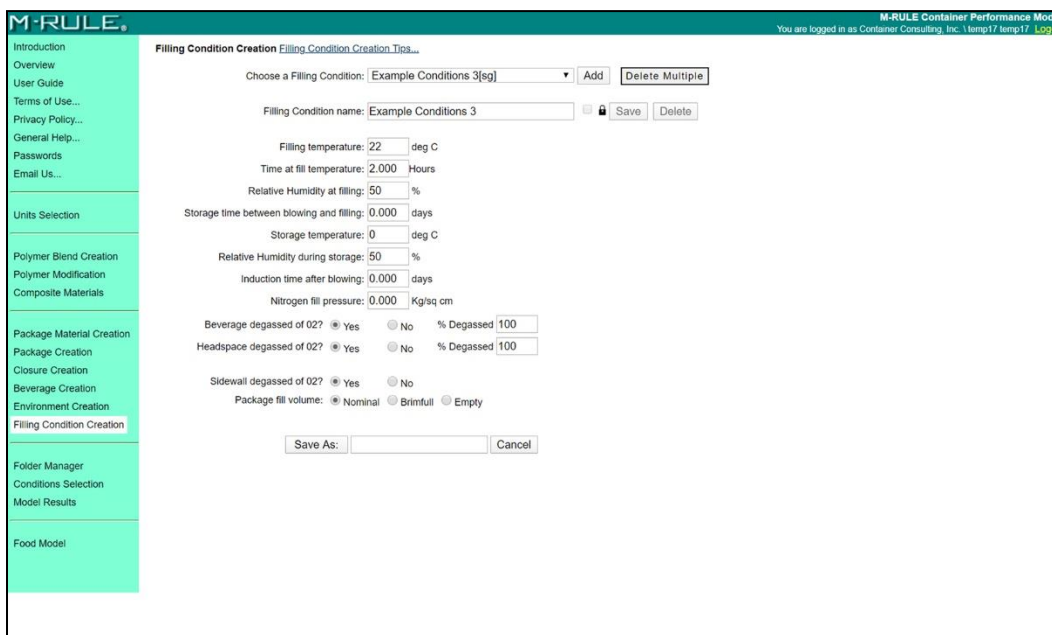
M-RULE.

M-RULE Container Performance Mod
You are logged in as Container Consulting, Inc. \ temp17 temp17 Log

Introduction
Overview
User Guide
Terms of Use...
Privacy Policy...
General Help...
Passwords
Email Us...

Units Selection

Polymer Blend Creation
Polymer Modification
Composite Materials

Package Material Creation
Package Creation
Closure Creation
Beverage Creation
Environment Creation
Filling Condition Creation

Folder Manager
Conditions Selection
Model Results

Food Model

Filling Condition Creation Filling Condition Creation Tips...

Choose a Filling Condition: Example Conditions 3[sg] Add Delete Multiple

Filling Condition name: Example Conditions 3 Save Delete

Filling temperature: 22 deg C
Time at fill temperature: 2.000 Hours
Relative Humidity at filling: 50 %
Storage time between blowing and filling: 0.000 days
Storage temperature: 0 deg C
Relative Humidity during storage: 50 %
Induction time after blowing: 0.000 days
Nitrogen fill pressure: 0.000 Kg/sq cm

Beverage degassed of 02? Yes No % Degassed 100
Headspace degassed of 02? Yes No % Degassed 100

Sidewall degassed of 02? Yes No
Package fill volume: Nominal Brimfull Empty

Save As: Cancel